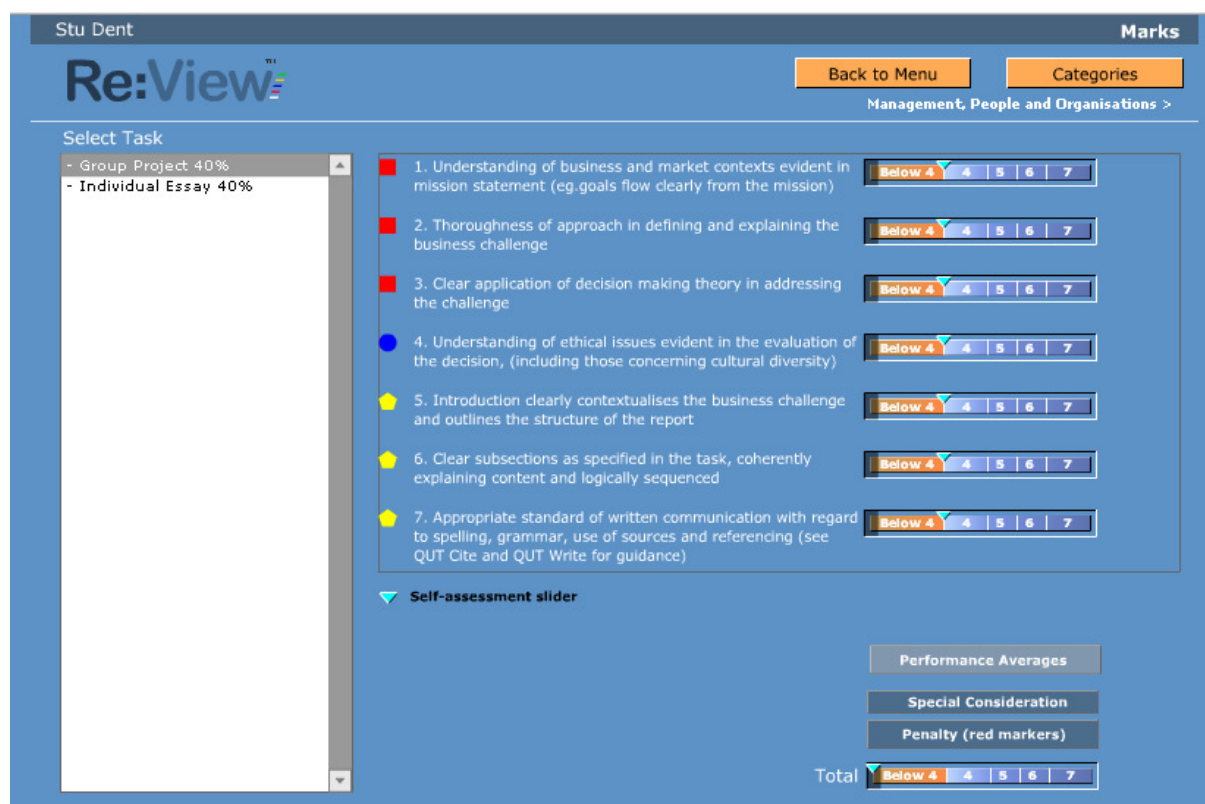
Stu Dent

Marks

Re:View™

Back to Menu

Categories

Management, People and Organisations >

Select Task

- Group Project 40%
- Individual Essay 40%

1. Understanding of business and market contexts evident in mission statement (eg.goals flow clearly from the mission)

Below 4 | 4 | 5 | 6 | 7

2. Thoroughness of approach in defining and explaining the business challenge

Below 4 | 4 | 5 | 6 | 7

3. Clear application of decision making theory in addressing the challenge

Below 4 | 4 | 5 | 6 | 7

4. Understanding of ethical issues evident in the evaluation of the decision, (including those concerning cultural diversity)

Below 4 | 4 | 5 | 6 | 7

5. Introduction clearly contextualises the business challenge and outlines the structure of the report

Below 4 | 4 | 5 | 6 | 7

6. Clear subsections as specified in the task, coherently explaining content and logically sequenced

Below 4 | 4 | 5 | 6 | 7

7. Appropriate standard of written communication with regard to spelling, grammar, use of sources and referencing (see QUT Cite and QUT Write for guidance)

Below 4 | 4 | 5 | 6 | 7

Self-assessment slider

Performance Averages

Special Consideration

Penalty (red markers)

Total Below 4 | 4 | 5 | 6 | 7